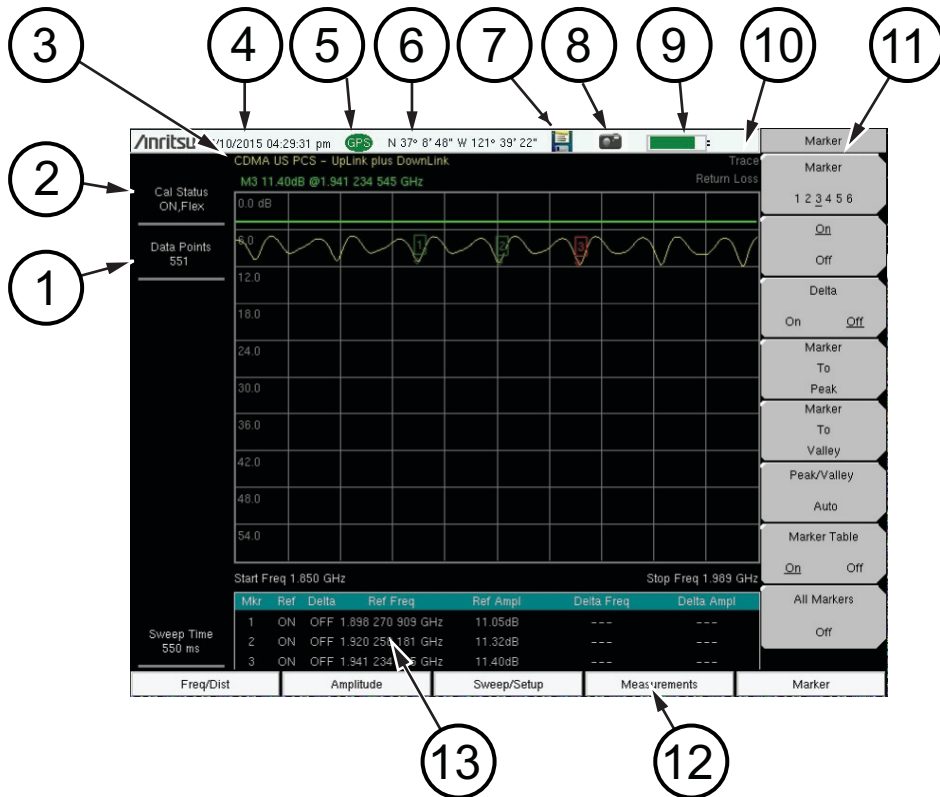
3 4 5 6 7 8 9 10 11

2

1

Anritsu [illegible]/10/2015 04:29:31 pm GPS N 37° 8' 48" W 121° 39' 22"

CDMA US PCS – UpLink plus DownLink

M3 11.40dB @1.941 234 545 GHz

Trace

Return Loss

Cal Status ON,Flex

Data Points 551

0.0 dB

6.0

12.0

18.0

24.0

30.0

36.0

42.0

48.0

54.0

1 2 3

Start Freq 1.850 GHz

Stop Freq 1.989 GHz

| Mkr. | Ref | Delta | Ref Freq | Ref Ampl | Delta Freq | Delta Ampl |
|---|---|---|---|---|---|---|
| 1 | ON | OFF | 1.898 270 909 GHz | 11.05dB | --- | --- |
| 2 | ON | OFF | 1.920 25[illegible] 181 GHz | 11.32dB | --- | --- |
| 3 | ON | OFF | 1.941 234 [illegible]5 GHz | 11.40dB | --- | --- |

Sweep Time 550 ms

Marker

Marker 1 2 3 4 5 6

On Off

Delta On Off

Marker To Peak

Marker To Valley

Peak/Valley Auto

Marker Table On Off

All Markers Off

Freq/Dist | Amplitude | Sweep/Setup | Measurements | Marker

13 12